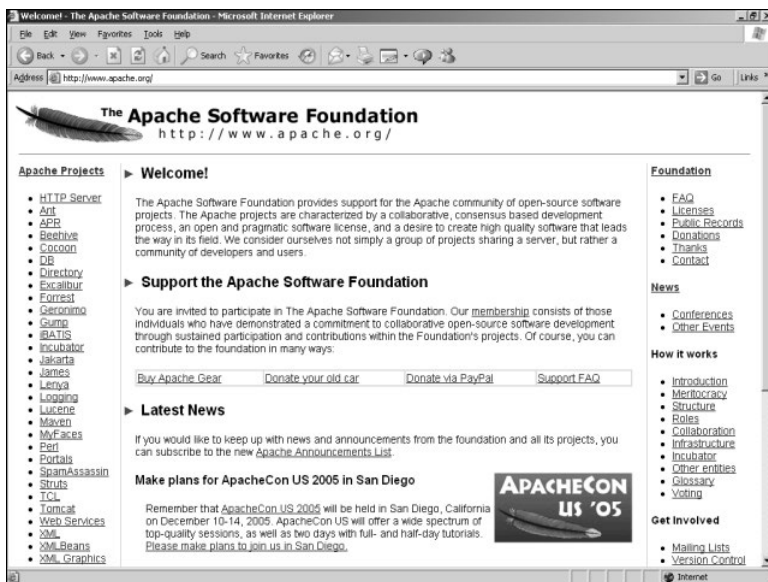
Welcome! - The Apache Software Foundation - Microsoft Internet Explorer

File Edit View Favorites Tools Help

Back Search Favorites

Address http://www.apache.org/ Go Links

The Apache Software Foundation
http://www.apache.org/

Apache Projects

- HTTP Server
- Ant
- APR
- Beehive
- Cocoon
- DB
- Directory
- Excalibur
- Forrest
- Geronimo
- Gump
- iBATIS
- Incubator
- Jakarta
- James
- Lenya
- Logging
- Lucene
- Maven
- MyFaces
- Perl
- Portals
- SpamAssassin
- Struts
- TCL
- Tomcat
- Web Services
- XML
- XMLBeans
- XML Graphics

Welcome!

The Apache Software Foundation provides support for the Apache community of open-source software projects. The Apache projects are characterized by a collaborative, consensus based development process, an open and pragmatic software license, and a desire to create high quality software that leads the way in its field. We consider ourselves not simply a group of projects sharing a server, but rather a community of developers and users.

Support the Apache Software Foundation

You are invited to participate in The Apache Software Foundation. Our membership consists of those individuals who have demonstrated a commitment to collaborative open-source software development through sustained participation and contributions within the Foundation's projects. Of course, you can contribute to the foundation in many ways:

| Buy Apache Gear | Donate your old car | Donate via PayPal | Support FAQ |
|---|---|---|---|

Latest News

If you would like to keep up with news and announcements from the foundation and all its projects, you can subscribe to the new Apache Announcements List.

Make plans for ApacheCon US 2005 in San Diego

ApacheCon US '05

Remember that ApacheCon US 2005 will be held in San Diego, California on December 10-14, 2005. ApacheCon US will offer a wide spectrum of top-quality sessions, as well as two days with full- and half-day tutorials. Please make plans to join us in San Diego.

Foundation

- FAQ
- Licenses
- Public Records
- Donations
- Thanks
- Contact

News

- Conferences
- Other Events

How it works

- Introduction
- Meritocracy
- Structure
- Roles
- Collaboration
- Infrastructure
- Incubator
- Other entities
- Glossary
- Voting

Get Involved

- Mailing Lists
- Version Control

Internet